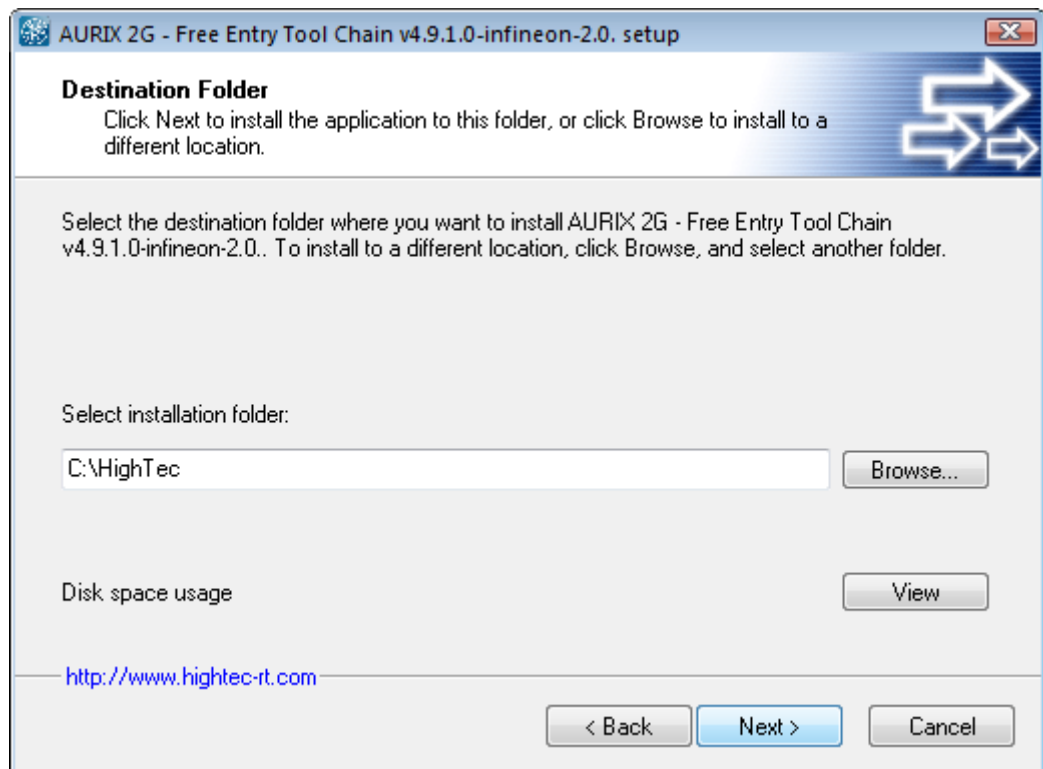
AURIX 2G - Free Entry Tool Chain v4.9.1.0-infineon-2.0. setup

Destination Folder
Click Next to install the application to this folder, or click Browse to install to a different location.

Select the destination folder where you want to install AURIX 2G - Free Entry Tool Chain v4.9.1.0-infineon-2.0.. To install to a different location, click Browse, and select another folder.

Select installation folder:

C:\HighTec

Browse...

Disk space usage

View

http://www.hightec-rt.com

< Back

Next >

Cancel